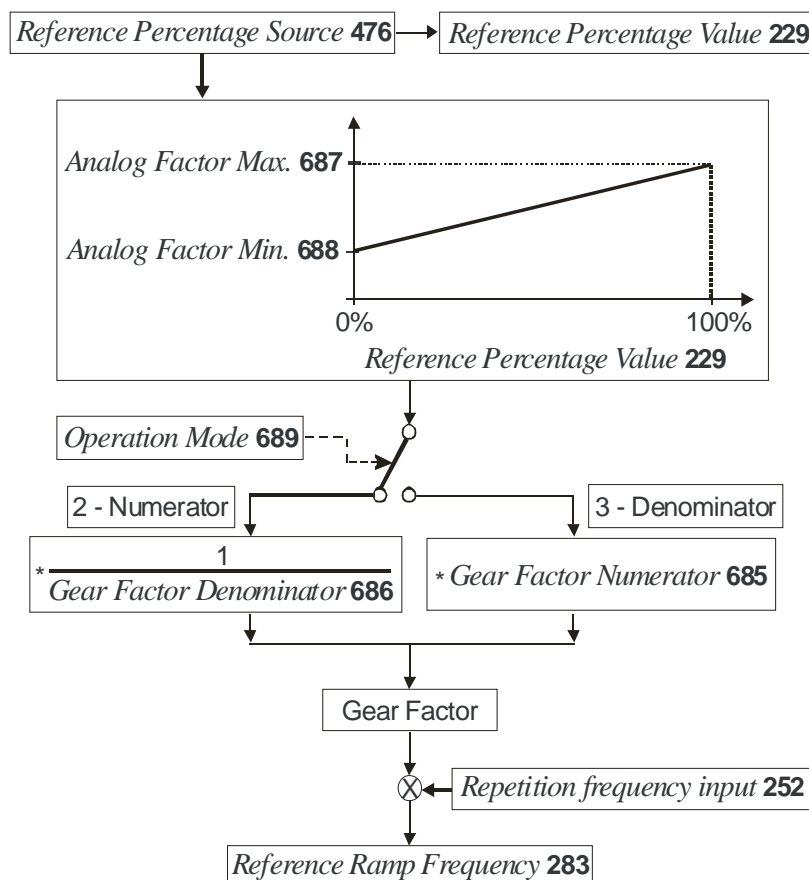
Reference Percentage Source **476**

Reference Percentage Value **229**

Analog Factor Max. **687**

Analog Factor Min. **688**

0%

100%

Reference Percentage Value **229**

Operation Mode **689**

2 - Numerator

3 - Denominator

$* \frac{1}{\text{Gear Factor Denominator } \mathbf{686}}$

* Gear Factor Numerator **685**

Gear Factor

Repetition frequency input **252**

Reference Ramp Frequency **283**